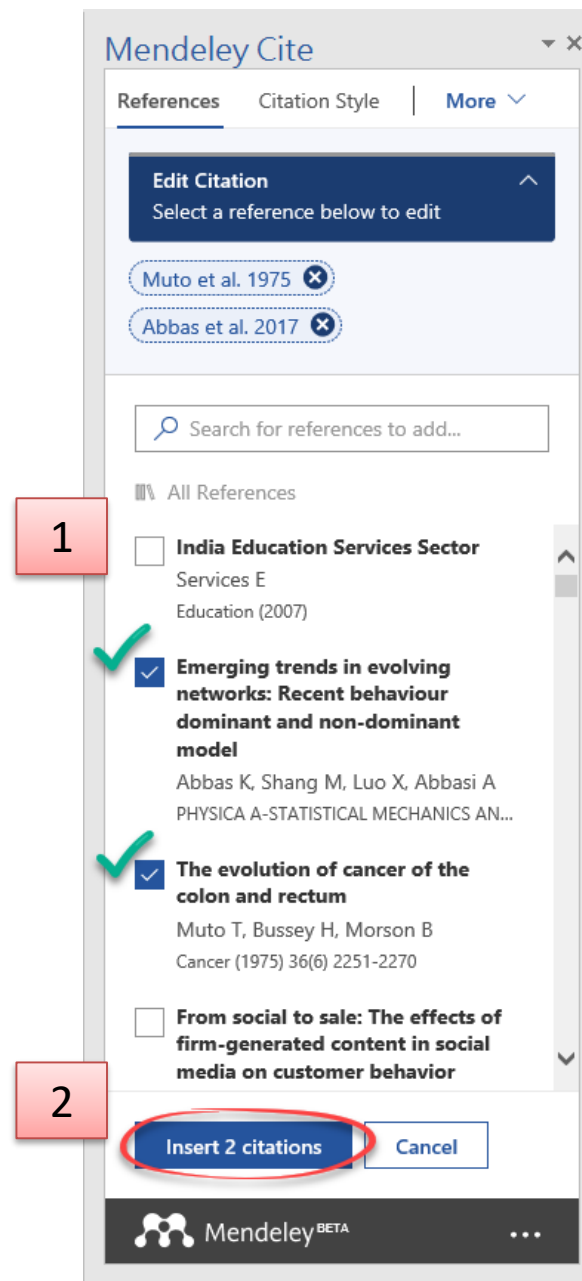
Mendeley Cite

References Citation Style More

Edit Citation
Select a reference below to edit

Muto et al. 1975

Abbas et al. 2017

Search for references to add...

All References

1

India Education Services Sector
Services E
Education (2007)

Emerging trends in evolving networks: Recent behaviour dominant and non-dominant model
Abbas K, Shang M, Luo X, Abbasi A
PHYSICA A-STATISTICAL MECHANICS AN...

The evolution of cancer of the colon and rectum
Muto T, Bussey H, Morson B
Cancer (1975) 36(6) 2251-2270

From social to sale: The effects of firm-generated content in social media on customer behavior

2

Insert 2 citations Cancel

Mendeley BETA ...